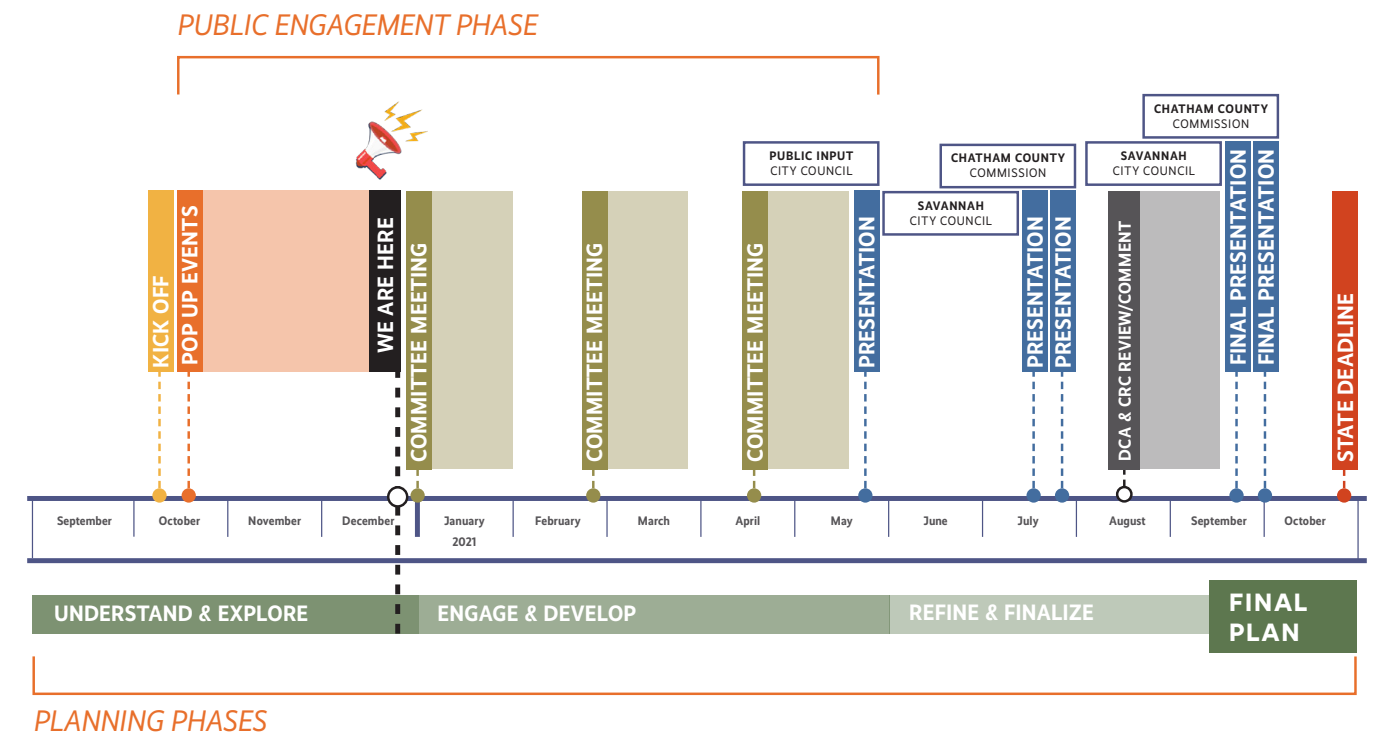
PUBLIC ENGAGEMENT PHASE

KICK OFF

POP UP EVENTS

WE ARE HERE

COMMITTEE MEETING

COMMITTEE MEETING

PUBLIC INPUT
CITY COUNCIL

COMMITTEE MEETING

SAVANNAH
CITY COUNCIL

PRESENTATION

CHATHAM COUNTY
COMMISSION

PRESENTATION

PRESENTATION

SAVANNAH
CITY COUNCIL

DCA & CRC REVIEW/COMMENT

CHATHAM COUNTY
COMMISSION

FINAL PRESENTATION

FINAL PRESENTATION

STATE DEADLINE

| September | October | November | December | January 2021 | February | March | April | May | June | July | August | September | October |
|---|---|---|---|---|---|---|---|---|---|---|---|---|---|

UNDERSTAND & EXPLORE

ENGAGE & DEVELOP

REFINE & FINALIZE

FINAL PLAN

PLANNING PHASES